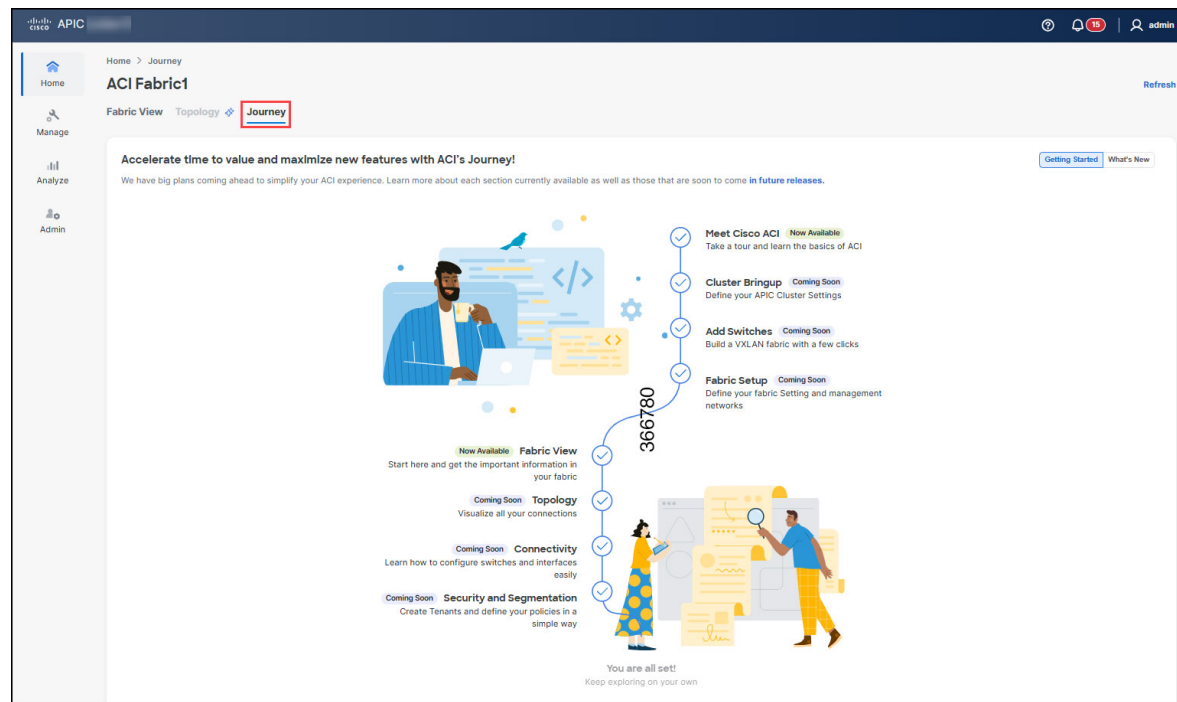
cisco APIC

15 admin

Home
Manage
Analyze
Admin

Home > Journey

ACI Fabric1

Refresh

Fabric View Topology Journey

Accelerate time to value and maximize new features with ACI's Journey!

Getting Started What's New

We have big plans coming ahead to simplify your ACI experience. Learn more about each section currently available as well as those that are soon to come in future releases.

Meet Cisco ACI Now Available
Take a tour and learn the basics of ACI

Cluster Bringup Coming Soon
Define your APIC Cluster Settings

Add Switches Coming Soon
Build a VXLAN fabric with a few clicks

Fabric Setup Coming Soon
Define your fabric Setting and management networks

366780

Now Available Fabric View
Start here and get the important information in your fabric

Coming Soon Topology
Visualize all your connections

Coming Soon Connectivity
Learn how to configure switches and interfaces easily

Coming Soon Security and Segmentation
Create Tenants and define your policies in a simple way

You are all set!
Keep exploring on your own